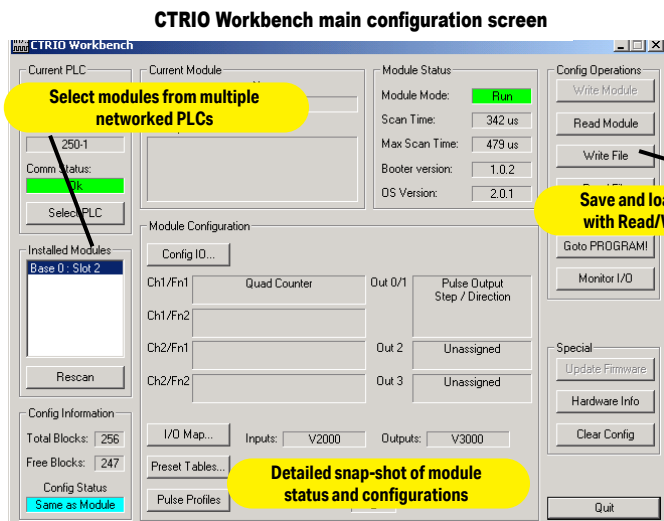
CTRIO Workbench main configuration screen

CTRIO Workbench

Current PLC

Select modules from multiple networked PLCs

250-1

Comm Status:

Ok

Select PLC

Installed Modules

Base 0 : Slot 2

Rescan

Config Information

Total Blocks: 256

Free Blocks: 247

Config Status

Same as Module

Current Module

Module Status

Module Mode: Run

Scan Time: 342 us

Max Scan Time: 479 us

Booter version: 1.0.2

OS Version: 2.0.1

Module Configuration

Config IO...

Ch1/Fn1 Quad Counter

Ch1/Fn2

Ch2/Fn1

Ch2/Fn2

Out 0/1 Pulse Output Step / Direction

Out 2 Unassigned

Out 3 Unassigned

I/O Map...

Inputs: V2000

Outputs: V3000

Preset Tables...

Pulse Profiles

Detailed snap-shot of module status and configurations

Config Operations

Write Module

Read Module

Write File

Save and loa with Read/W

Goto PROGRAM!

Monitor I/O

Special

Update Firmware

Hardware Info

Clear Config

Quit